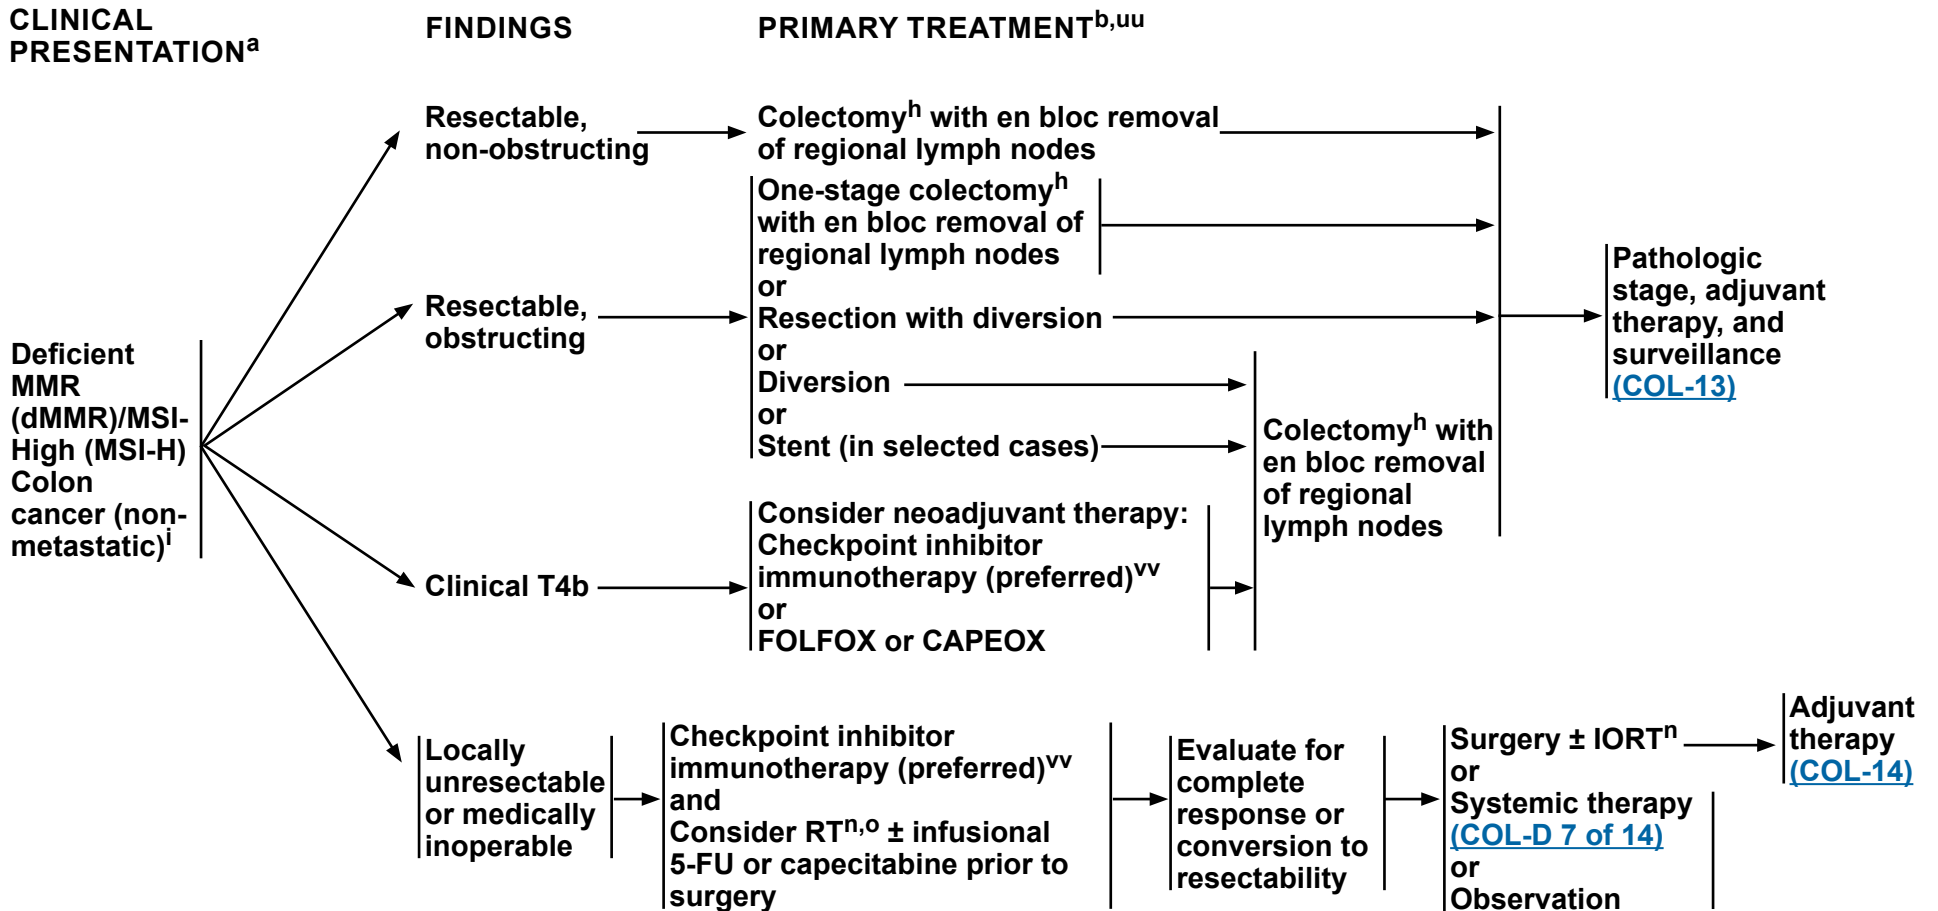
CLINICAL PRESENTATION$^{a}$

FINDINGS

PRIMARY TREATMENT$^{b,uu}$

Deficient MMR (dMMR)/MSI-High (MSI-H) Colon cancer (non-metastatic)$^{i}$

Resectable, non-obstructing

Colectomy$^{h}$ with en bloc removal of regional lymph nodes

Resectable, obstructing

One-stage colectomy$^{h}$ with en bloc removal of regional lymph nodes
or
Resection with diversion
or
Diversion
or
Stent (in selected cases)

Colectomy$^{h}$ with en bloc removal of regional lymph nodes

Pathologic stage, adjuvant therapy, and surveillance (COL-13)

Clinical T4b

Consider neoadjuvant therapy:
Checkpoint inhibitor immunotherapy (preferred)$^{vv}$
or
FOLFOX or CAPEOX

Locally unresectable or medically inoperable

Checkpoint inhibitor immunotherapy (preferred)$^{vv}$
and
Consider RT$^{n,o}$ ± infusional 5-FU or capecitabine prior to surgery

Evaluate for complete response or conversion to resectability

Surgery ± IORT$^{n}$
or
Systemic therapy (COL-D 7 of 14)
or
Observation

Adjuvant therapy (COL-14)